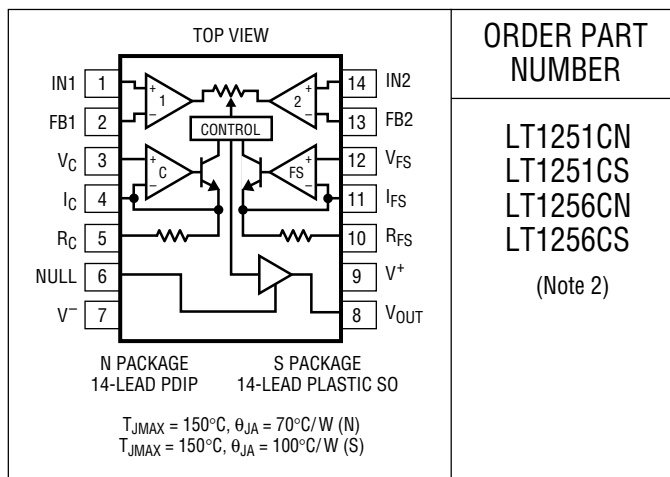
TOP VIEW

IN1 1
FB1 2
$V_C$ 3
$I_C$ 4
$R_C$ 5
NULL 6
$V^-$ 7

14 IN2
13 FB2
12 $V_{FS}$
11 $I_{FS}$
10 $R_{FS}$
9 $V^+$
8 $V_{OUT}$

+ 1 −
+ 2 −
CONTROL
+ C −
+ FS −

N PACKAGE
14-LEAD PDIP

S PACKAGE
14-LEAD PLASTIC SO

$T_{JMAX} = 150°C, \theta_{JA} = 70°C/W$ (N)
$T_{JMAX} = 150°C, \theta_{JA} = 100°C/W$ (S)

ORDER PART NUMBER

LT1251CN
LT1251CS
LT1256CN
LT1256CS

(Note 2)